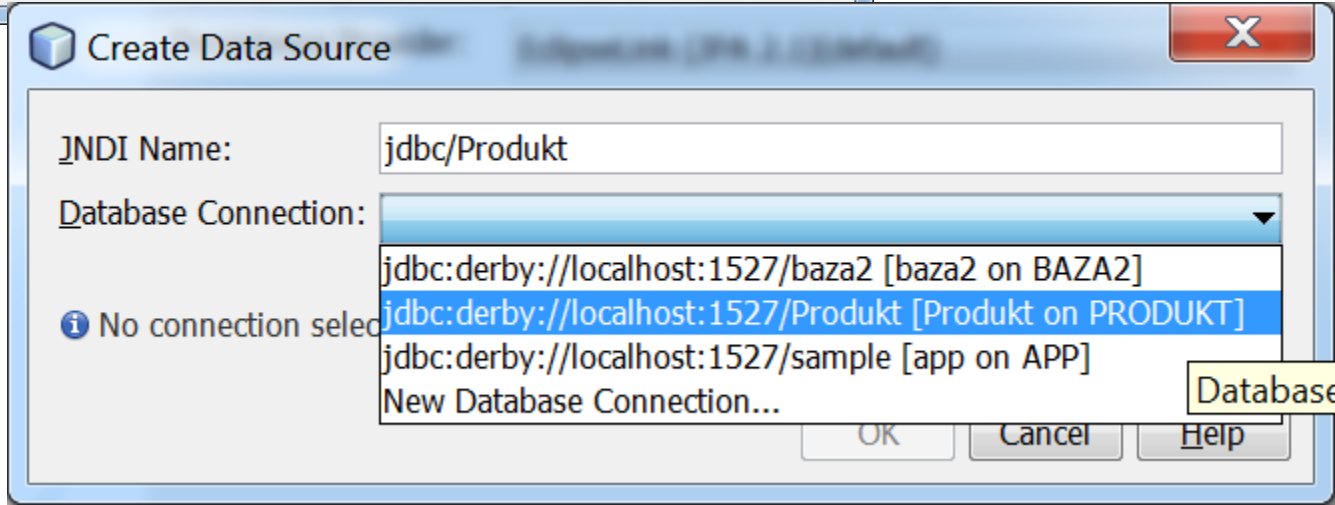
Create Data Source

JNDI Name: jdbc/Produkt

Database Connection:

jdbc:derby://localhost:1527/baza2 [baza2 on BAZA2]
jdbc:derby://localhost:1527/Produkt [Produkt on PRODUKT]
jdbc:derby://localhost:1527/sample [app on APP]
New Database Connection...

No connection selec

Database

OK Cancel Help